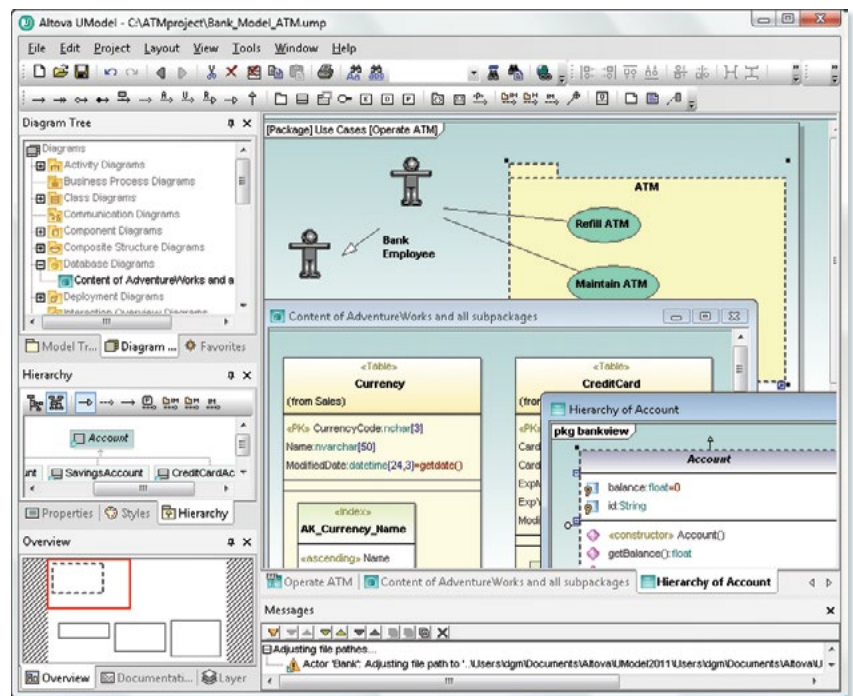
Altova UModel - C:\ATMproject\Bank_Model_ATM.ump

File Edit Project Layout View Tools Window Help

Diagram Tree

Diagrams
Activity Diagrams
Business Process Diagrams
Class Diagrams
Communication Diagrams
Component Diagrams
Composite Structure Diagrams
Database Diagrams
Content of AdventureWorks and a
Deployment Diagrams

Model Tr... Diagram ... Favorites

Hierarchy

Account
SavingsAccount CreditCardAc

Properties Styles Hierarchy

Overview

Overview Documentati... Layer

[Package] Use Cases [Operate ATM]

ATM

Refill ATM

Bank Employee

Maintain ATM

Content of AdventureWorks and all subpackages

«Table»
Currency
(from Sales)
«PK» CurrencyCode:nchar[3]
Name:nvarchar[50]
ModifiedDate:datetime[24,3]=getdate()

«Index»
AK_Currency_Name
«ascending» Name

«Table»
CreditCard

Hierarchy of Account

pkg bankview

Account
balance:float=0
id:String
«constructor» Account()
getBalance():float

Operate ATM Content of AdventureWorks and all subpackages Hierarchy of Account

Messages

Adjusting file paths...
Actor 'Bank': Adjusting file path to '..\Users\dgm\Documents\Altova\UModel2011\Users\dgm\Documents\Altova\U